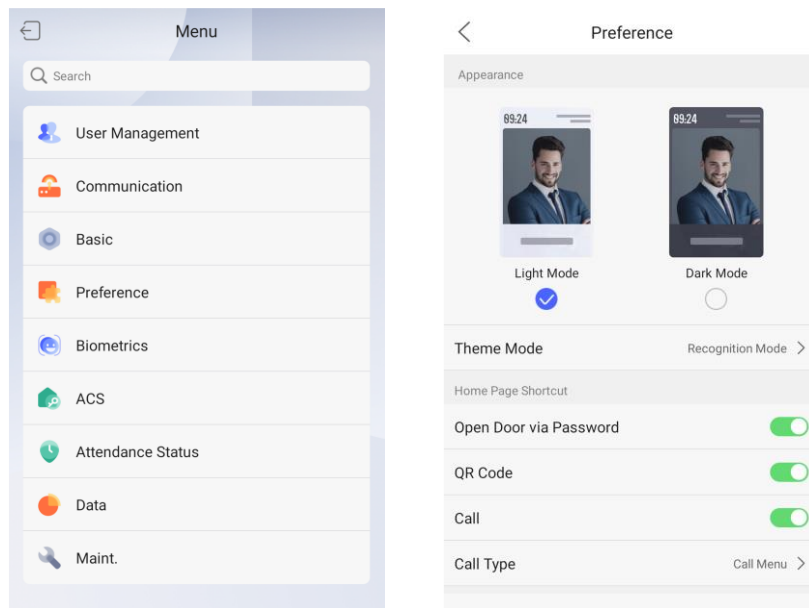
Menu

Search

User Management

Communication

Basic

Preference

Biometrics

ACS

Attendance Status

Data

Maint.

Preference

Appearance

09:24

09:24

Light Mode

Dark Mode

Theme Mode

Recognition Mode

Home Page Shortcut

Open Door via Password

QR Code

Call

Call Type

Call Menu